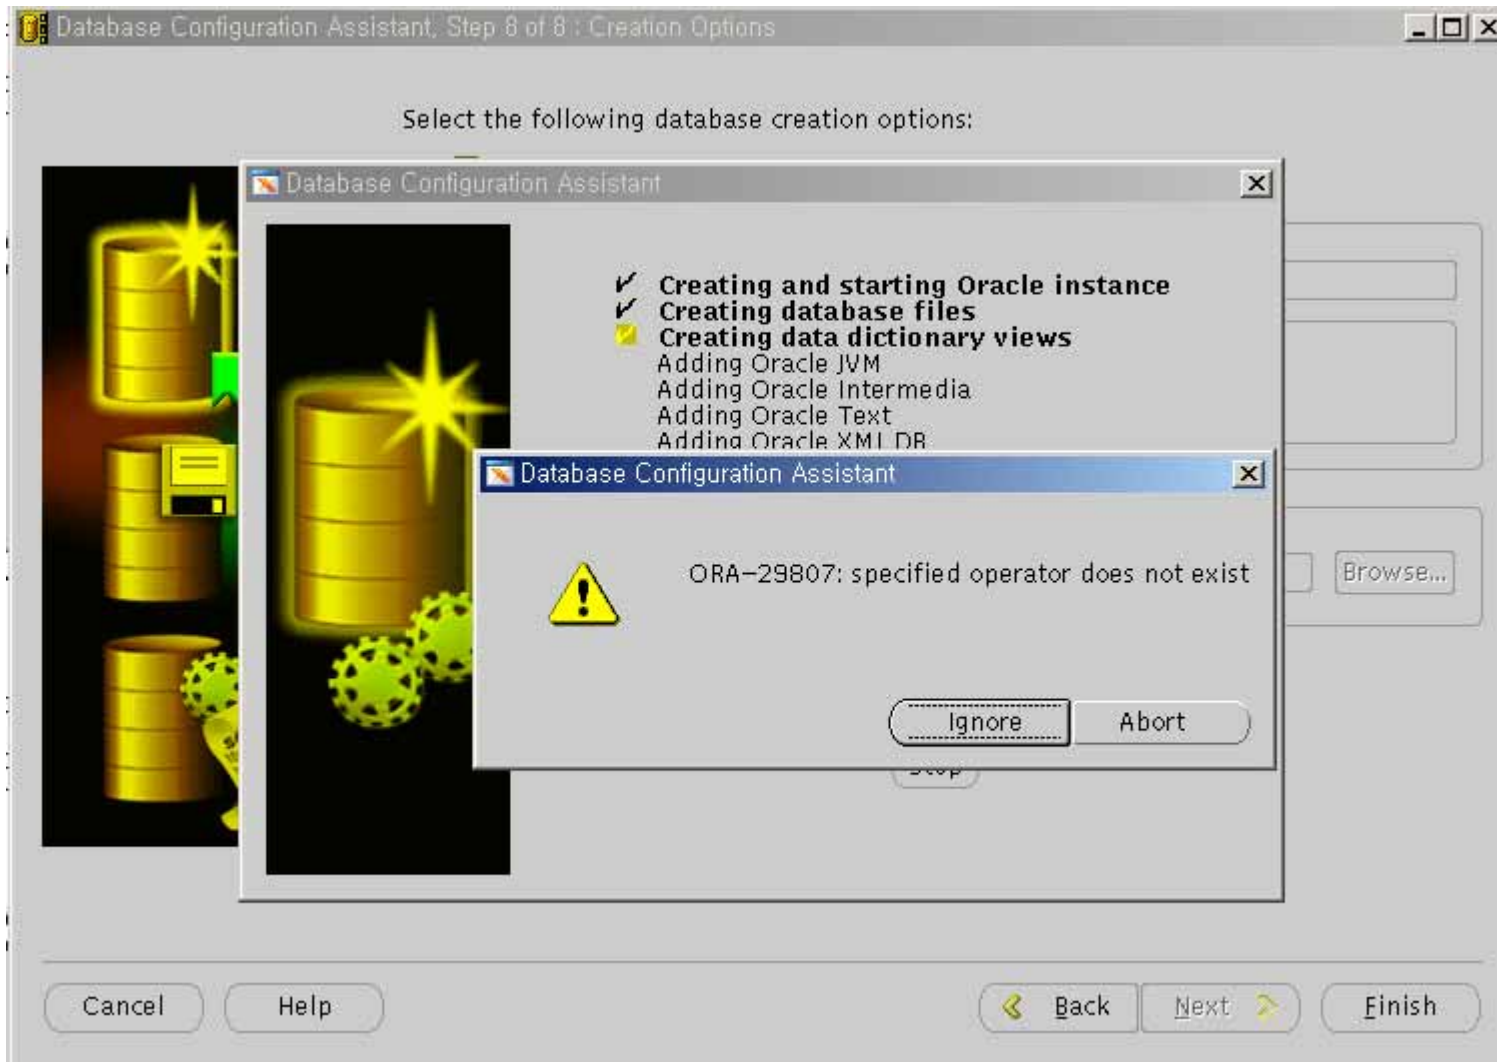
Database Configuration Assistant, Step 8 of 8 : Creation Options

Select the following database creation options:

Database Configuration Assistant

Creating and starting Oracle instance
Creating database files
Creating data dictionary views
Adding Oracle JVM
Adding Oracle Intermedia
Adding Oracle Text
Adding Oracle XML DB

Database Configuration Assistant

ORA-29807: specified operator does not exist

Ignore
Abort

Stop

Browse...

Cancel
Help
Back
Next
Finish